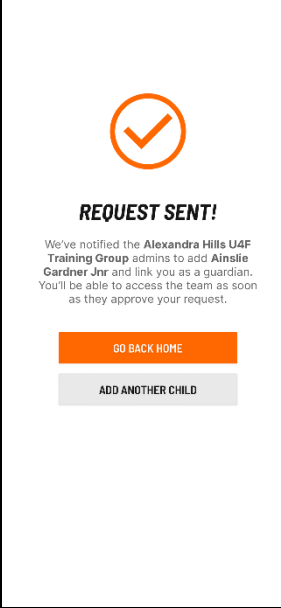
REQUEST SENT!

We've notified the Alexandra Hills U4F Training Group admins to add Ainslie Gardner Jnr and link you as a guardian. You'll be able to access the team as soon as they approve your request.

GO BACK HOME

ADD ANOTHER CHILD